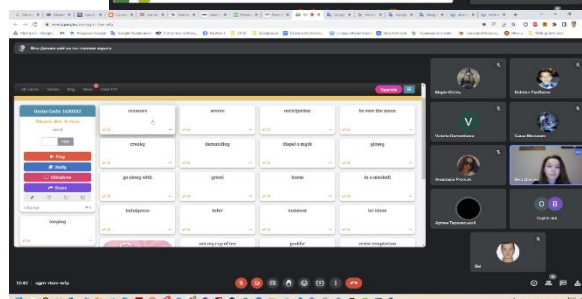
Мы9 Дрёмова мой ты на главном экране

Upgrade

Game Code: 1650797

Play
Study
Slideshow
Share

restraint | severe | anticipation | be over the moon
craving | demanding | dispel a myth | glossy
go along with | greed | harm | in a nutshell
indulgence | infer | insistent | let alone
longing | not my cup of tea | prolific | resist temptation

Victoria Dementieva
V
Sasha Mironova
O B

12:40 | ogm-rbnc-mfp